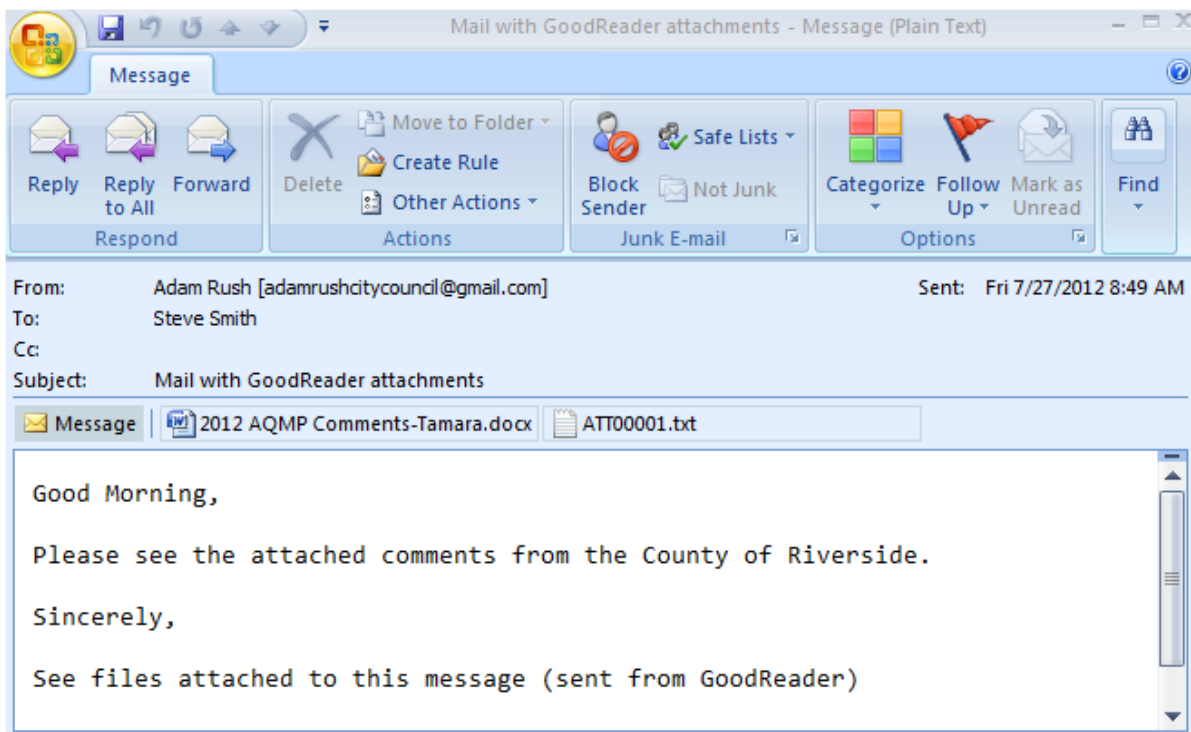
Mail with GoodReader attachments - Message (Plain Text)

Message

Reply
Reply to All
Forward
Respond

Delete
Move to Folder
Create Rule
Other Actions
Actions

Block Sender
Safe Lists
Not Junk
Junk E-mail

Categorize
Follow Up
Mark as Unread
Options

Find

From: Adam Rush [adamrushcitycouncil@gmail.com]
Sent: Fri 7/27/2012 8:49 AM
To: Steve Smith
Cc:
Subject: Mail with GoodReader attachments

Message
2012 AQMP Comments-Tamara.docx
ATT00001.txt

Good Morning,

Please see the attached comments from the County of Riverside.

Sincerely,

See files attached to this message (sent from GoodReader)